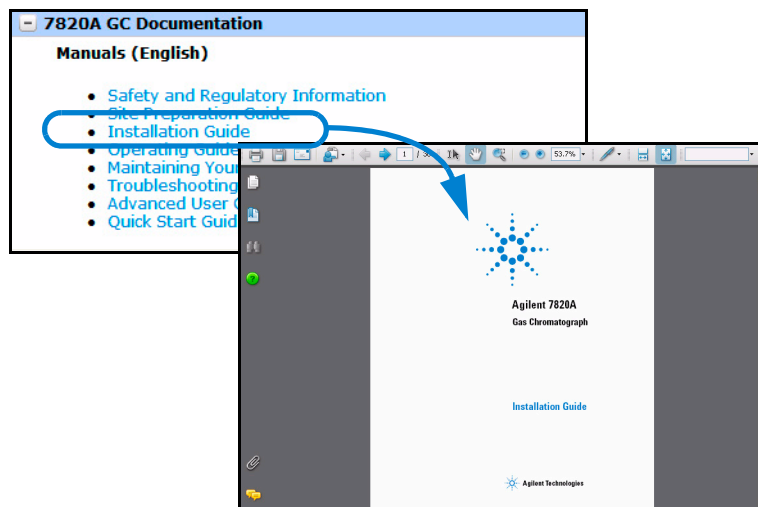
7820A GC Documentation

Manuals (English)

- Safety and Regulatory Information
- Site Preparation Guide
- Installation Guide
- Operating Guide
- Maintaining Your
- Troubleshooting
- Advanced User
- Quick Start Guid

1 / 30

53.7%

Agilent 7820A
Gas Chromatograph

Installation Guide

Agilent Technologies